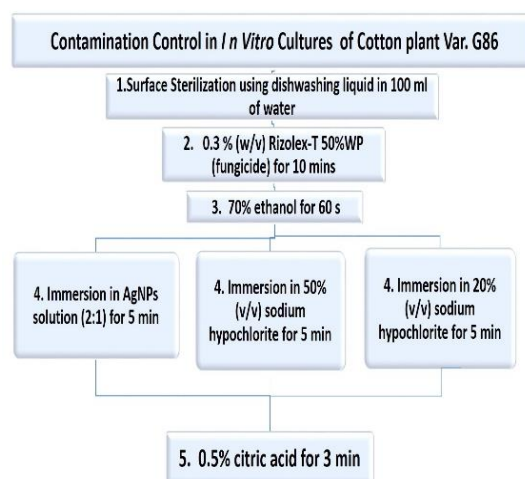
Contamination Control in I n Vitro Cultures of Cotton plant Var. G86

1.Surface Sterilization using dishwashing liquid in 100 ml of water

2. 0.3 % (w/v) Rizolex-T 50%WP (fungicide) for 10 mins

3. 70% ethanol for 60 s

4. Immersion in AgNPs solution (2:1) for 5 min

4. Immersion in 50% (v/v) sodium hypochlorite for 5 min

4. Immersion in 20% (v/v) sodium hypochlorite for 5 min

5. 0.5% citric acid for 3 min